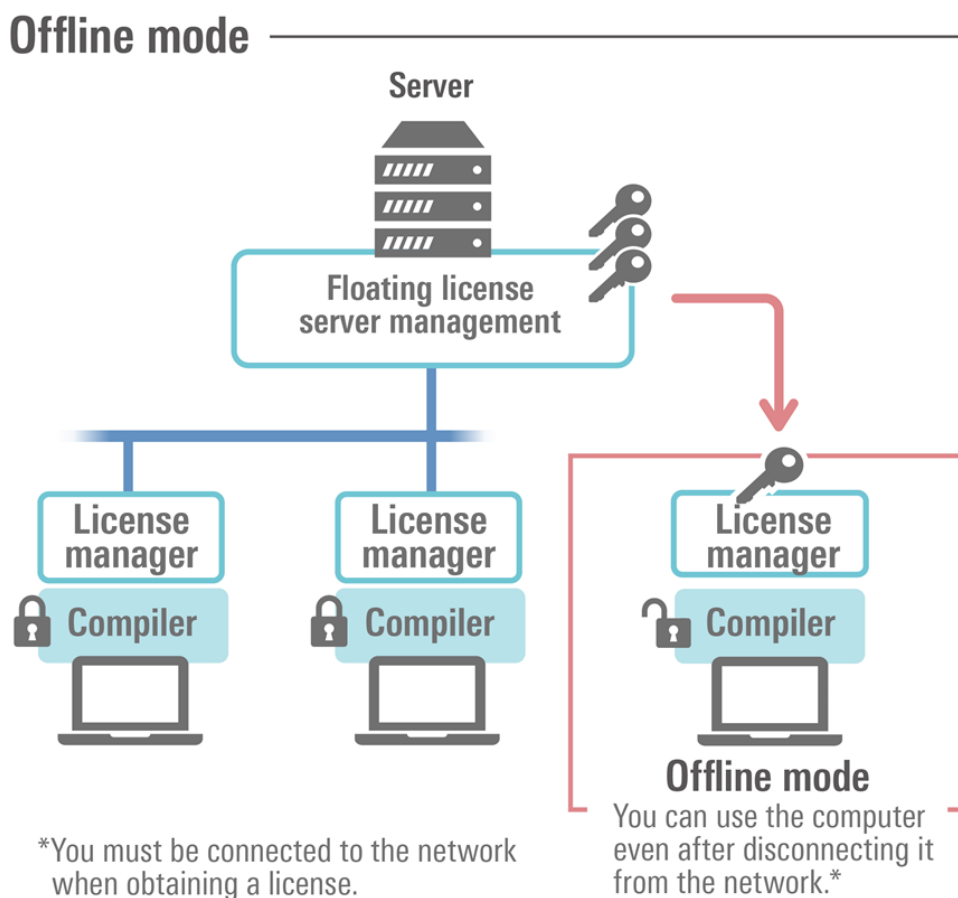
Offline mode

Server

Floating license server management

License manager

Compiler

License manager

Compiler

License manager

Compiler

Offline mode
You can use the computer even after disconnecting it from the network.*

*You must be connected to the network when obtaining a license.